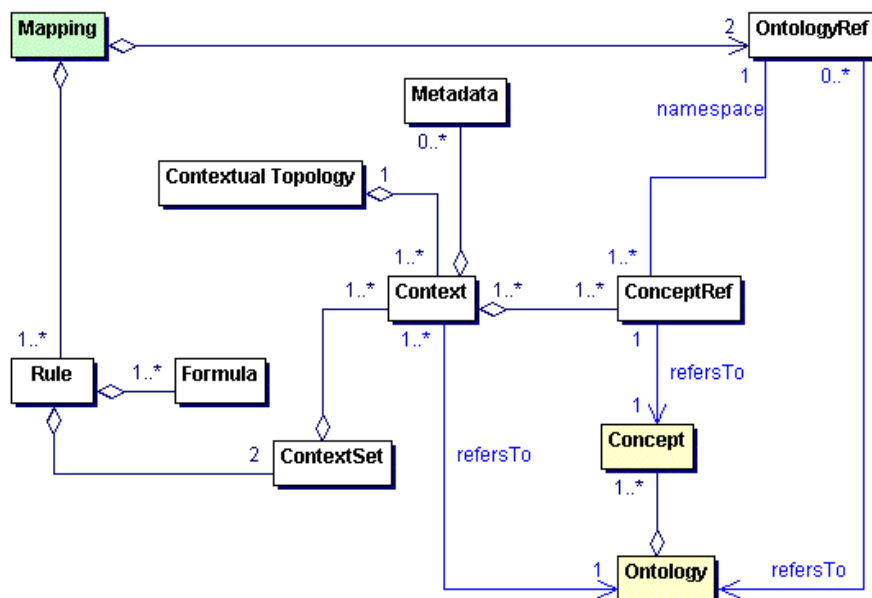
Mapping

2

OntologyRef

1

0..*

namespace

Metadata

0..*

Contextual Topology

1

1..*

1..*

1..*

Context

1..*

1..*

ConceptRef

1..*

1..*

1

Rule

1..*

Formula

refersTo

1

Concept

2

ContextSet

refersTo

1..*

1

Ontology

refersTo